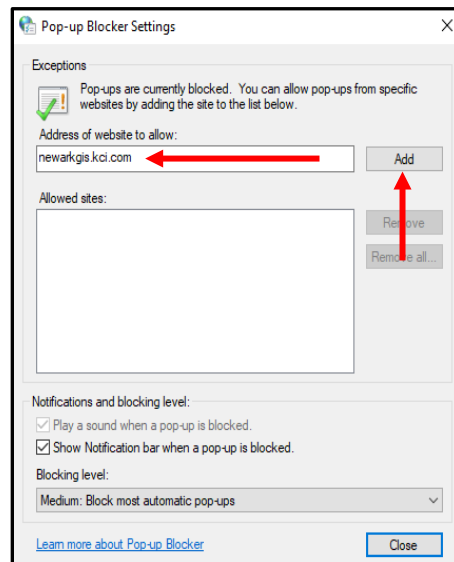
Pop-up Blocker Settings

Exceptions

Pop-ups are currently blocked. You can allow pop-ups from specific websites by adding the site to the list below.

Address of website to allow:

newarkgis.kci.com

Add

Allowed sites:

Remove

Remove all...

Notifications and blocking level:

Play a sound when a pop-up is blocked.

Show Notification bar when a pop-up is blocked.

Blocking level:

Medium: Block most automatic pop-ups

Learn more about Pop-up Blocker

Close